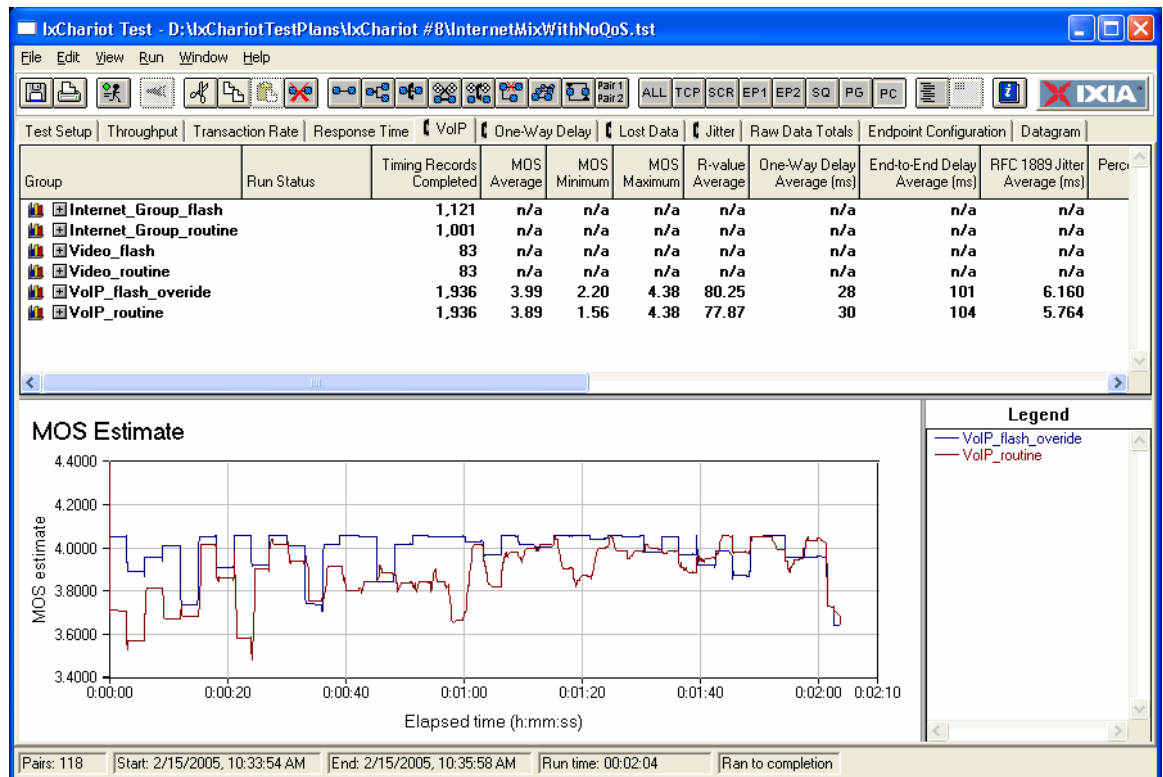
IxChariot Test - D:\IxChariotTestPlans\IxChariot #8\InternetMixWithNoQoS.tst

File Edit View Run Window Help

Pair 1 Pair 2 ALL TCP SCR EP1 EP2 SQ PG PC IXIA

Test Setup | Throughput | Transaction Rate | Response Time | VoIP | One-Way Delay | Lost Data | Jitter | Raw Data Totals | Endpoint Configuration | Datagram

| Group | Run Status | Timing Records Completed | MOS Average | MOS Minimum | MOS Maximum | R-value Average | One-Way Delay Average (ms) | End-to-End Delay Average (ms) | RFC 1889 Jitter Average (ms) | Perc |
|---|---|---|---|---|---|---|---|---|---|---|
| Internet_Group_flash | | 1,121 | n/a | n/a | n/a | n/a | n/a | n/a | n/a | |
| Internet_Group_routine | | 1,001 | n/a | n/a | n/a | n/a | n/a | n/a | n/a | |
| Video_flash | | 83 | n/a | n/a | n/a | n/a | n/a | n/a | n/a | |
| Video_routine | | 83 | n/a | n/a | n/a | n/a | n/a | n/a | n/a | |
| VoIP_flash_overide | | 1,936 | 3.99 | 2.20 | 4.38 | 80.25 | 28 | 101 | 6.160 | |
| VoIP_routine | | 1,936 | 3.89 | 1.56 | 4.38 | 77.87 | 30 | 104 | 5.764 | |

MOS Estimate

MOS estimate

4.4000
4.2000
4.0000
3.8000
3.6000
3.4000

0:00:00 0:00:20 0:00:40 0:01:00 0:01:20 0:01:40 0:02:00 0:02:10

Elapsed time (h:mm:ss)

Legend
VoIP_flash_overide
VoIP_routine

Pairs: 118 | Start: 2/15/2005, 10:33:54 AM | End: 2/15/2005, 10:35:58 AM | Run time: 00:02:04 | Ran to completion